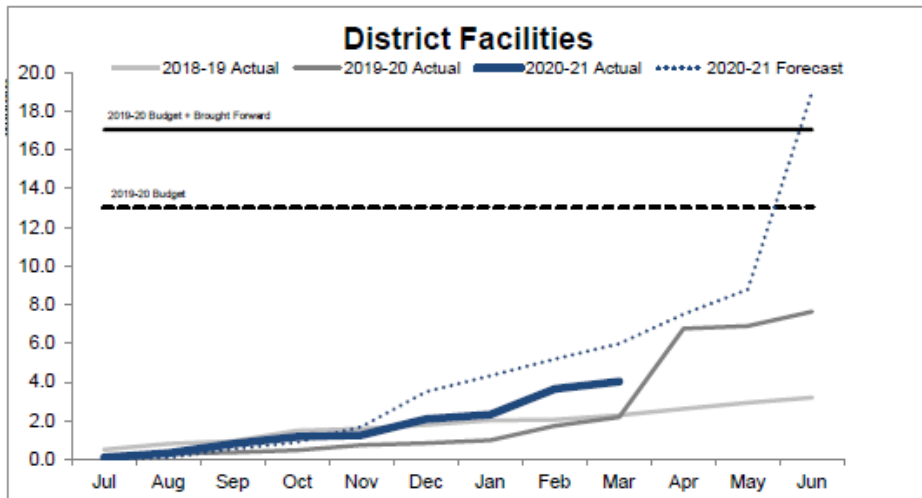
District Facilities

2018-19 Actual
2019-20 Actual
2020-21 Actual
2020-21 Forecast

2019-20 Budget + Brought Forward

2019-20 Budget

20.0
18.0
16.0
14.0
12.0
10.0
8.0
6.0
4.0
2.0
0.0

Jul
Aug
Sep
Oct
Nov
Dec
Jan
Feb
Mar
Apr
May
Jun